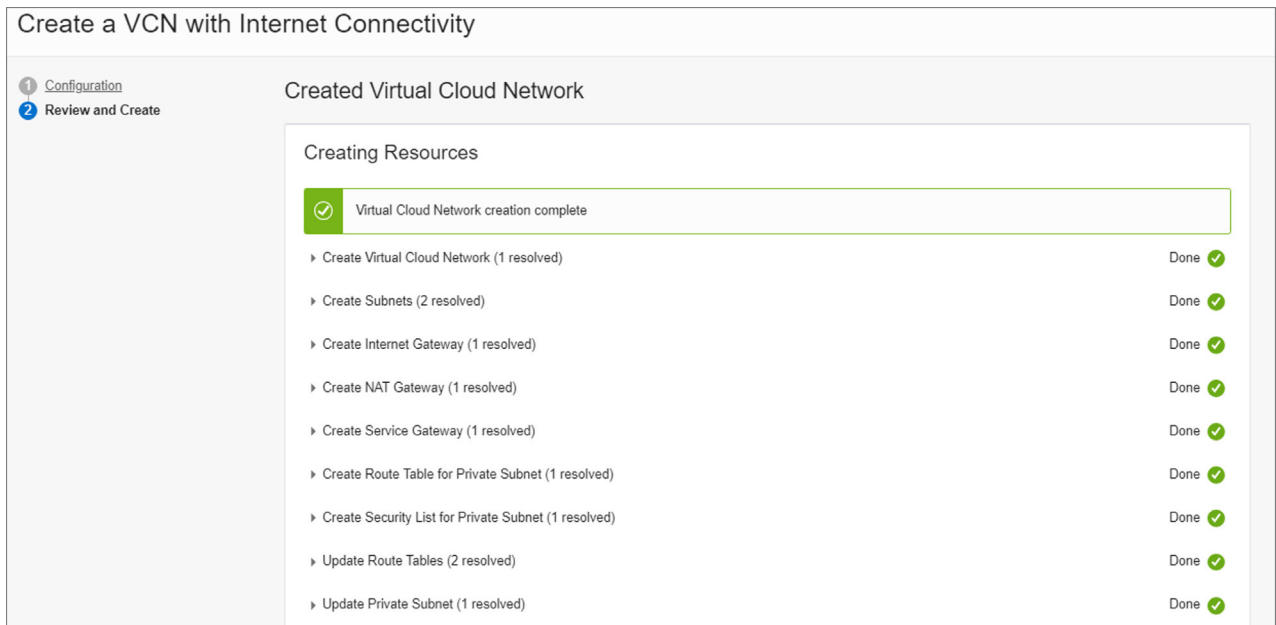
Create a VCN with Internet Connectivity

1 Configuration
2 Review and Create

Created Virtual Cloud Network

Creating Resources

Virtual Cloud Network creation complete

Create Virtual Cloud Network (1 resolved) Done

Create Subnets (2 resolved) Done

Create Internet Gateway (1 resolved) Done

Create NAT Gateway (1 resolved) Done

Create Service Gateway (1 resolved) Done

Create Route Table for Private Subnet (1 resolved) Done

Create Security List for Private Subnet (1 resolved) Done

Update Route Tables (2 resolved) Done

Update Private Subnet (1 resolved) Done